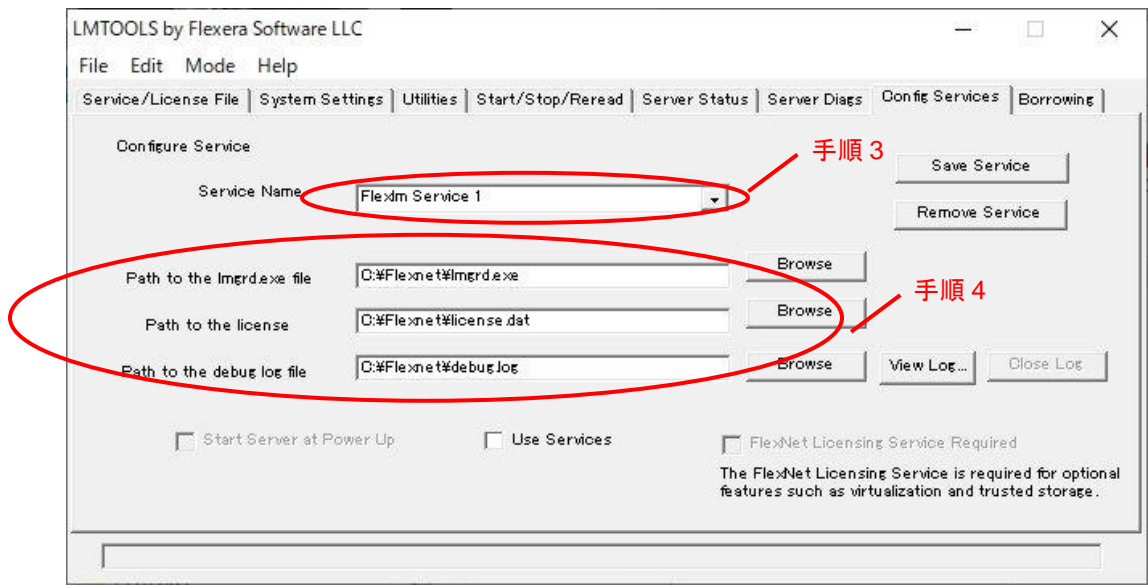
LMTOOLS by Flexera Software LLC

File Edit Mode Help

Service/License File | System Settings | Utilities | Start/Stop/Reread | Server Status | Server Diags | Config Services | Borrowing

Configure Service

Service Name Flexlm Service 1

手順 3

Save Service

Remove Service

Path to the lmgrd.exe file C:¥Flexnet¥lmgrd.exe Browse

Path to the license C:¥Flexnet¥license.dat Browse

手順 4

Path to the debug log file C:¥Flexnet¥debug.log Browse View Log... Close Log

Start Server at Power Up

Use Services

FlexNet Licensing Service Required

The FlexNet Licensing Service is required for optional features such as virtualization and trusted storage.